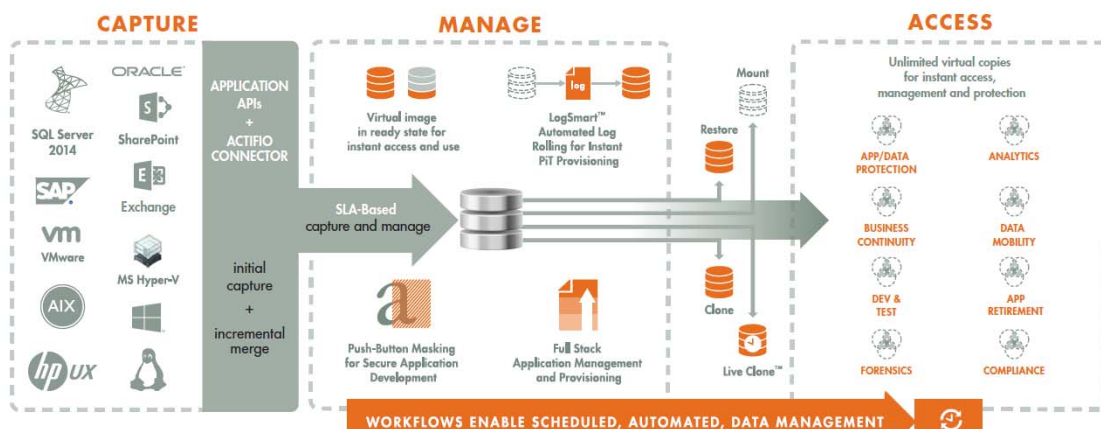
CAPTURE

ORACLE

SQL Server 2014

SharePoint

SAP

Exchange

vm VMware

MS Hyper-V

AIX

hp UX

APPLICATION APIs + ACTIFIO CONNECTOR

SLA-Based capture and manage

initial capture + incremental merge

MANAGE

Virtual image in ready state for instant access and use

log

LogSmart™ Automated Log Rolling for Instant PiT Provisioning

Push-Button Masking for Secure Application Development

Full Stack Application Management and Provisioning

Mount

Restore

Clone

Live Clone™

ACCESS

Unlimited virtual copies for instant access, management and protection

APP/DATA PROTECTION

ANALYTICS

BUSINESS CONTINUITY

DATA MOBILITY

DEV & TEST

APP RETIREMENT

FORENSICS

COMPLIANCE

WORKFLOWS ENABLE SCHEDULED, AUTOMATED, DATA MANAGEMENT